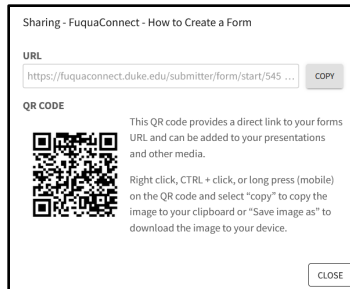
Sharing - FuquaConnect - How to Create a Form

URL

https://fuquaconnect.duke.edu/submitter/form/start/545 ...

COPY

QR CODE

This QR code provides a direct link to your forms URL and can be added to your presentations and other media.

Right click, CTRL + click, or long press (mobile) on the QR code and select "copy" to copy the image to your clipboard or "Save image as" to download the image to your device.

CLOSE